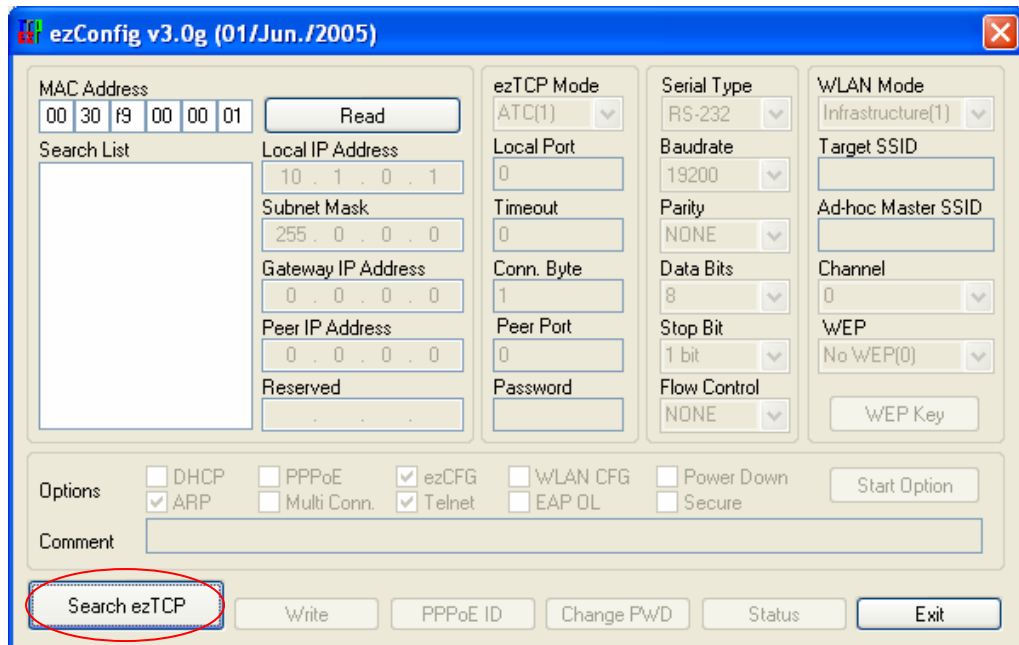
ezConfig v3.0g (01/Jun./2005)

MAC Address
00 30 f9 00 00 01
Read
Search List
Local IP Address
10 . 1 . 0 . 1
Subnet Mask
255 . 0 . 0 . 0
Gateway IP Address
0 . 0 . 0 . 0
Peer IP Address
0 . 0 . 0 . 0
Reserved
. . .

ezTCP Mode
ATC(1)
Local Port
0
Timeout
0
Conn. Byte
1
Peer Port
0
Password

Serial Type
RS-232
Baudrate
19200
Parity
NONE
Data Bits
8
Stop Bit
1 bit
Flow Control
NONE

WLAN Mode
Infrastructure(1)
Target SSID
Ad-hoc Master SSID
Channel
0
WEP
No WEP(0)
WEP Key

Options
DHCP
PPPoE
ezCFG
WLAN CFG
Power Down
Start Option
ARP
Multi Conn.
Telnet
EAP OL
Secure
Comment

Search ezTCP
Write
PPPoE ID
Change PWD
Status
Exit